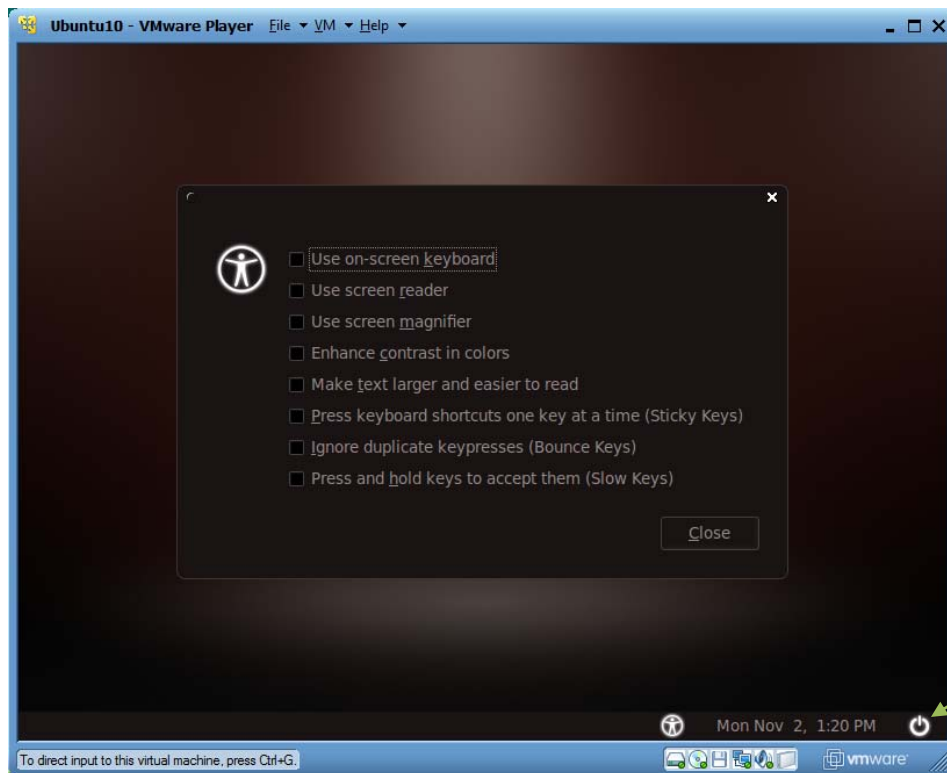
Ubuntu10 - VMware Player File ▾ VM ▾ Help ▾

×

Use on-screen keyboard
Use screen reader
Use screen magnifier
Enhance contrast in colors
Make text larger and easier to read
Press keyboard shortcuts one key at a time (Sticky Keys)
Ignore duplicate keypresses (Bounce Keys)
Press and hold keys to accept them (Slow Keys)

Close

Mon Nov 2, 1:20 PM

To direct input to this virtual machine, press Ctrl+G.

vmware